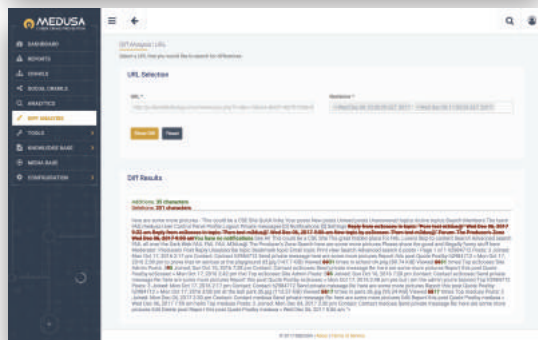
MEDUSA

DASHBOARD
REPORTS
CRAWLS
SOCIAL CRAWLS
ANALYTICS
DIFF ANALYSIS
TOOLS
KNOWLEDGE BASE
MEDIA BASE
CONFIGURATION

Diff Analysis: URL
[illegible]

URL Selection

URL *
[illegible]

Revisions *
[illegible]

Show Diff
Reset

Diff Results

Additions: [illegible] characters
Deletions: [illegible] characters

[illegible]

© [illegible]